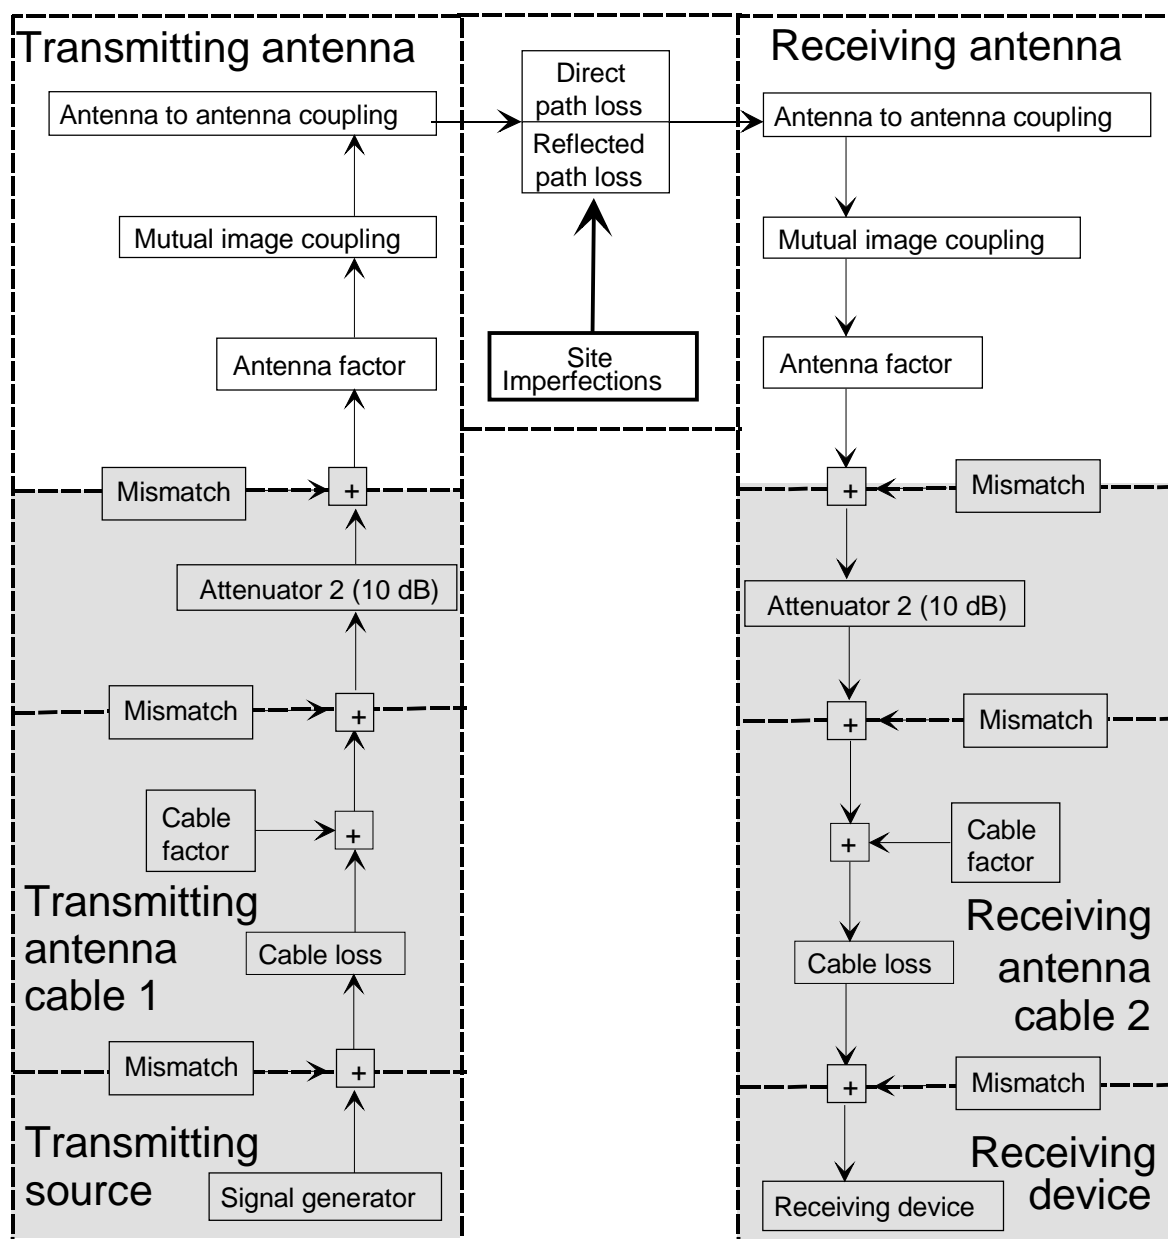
Transmitting antenna

Antenna to antenna coupling

Mutual image coupling

Antenna factor

Mismatch

+

Attenuator 2 (10 dB)

Mismatch

+

Cable factor

+

Transmitting antenna cable 1

Cable loss

Mismatch

+

Transmitting source

Signal generator

Direct path loss

Reflected path loss

Site Imperfections

Receiving antenna

Antenna to antenna coupling

Mutual image coupling

Antenna factor

+

Mismatch

Attenuator 2 (10 dB)

+

Mismatch

+

Cable factor

Receiving antenna cable 2

Cable loss

+

Mismatch

Receiving device

Receiving device